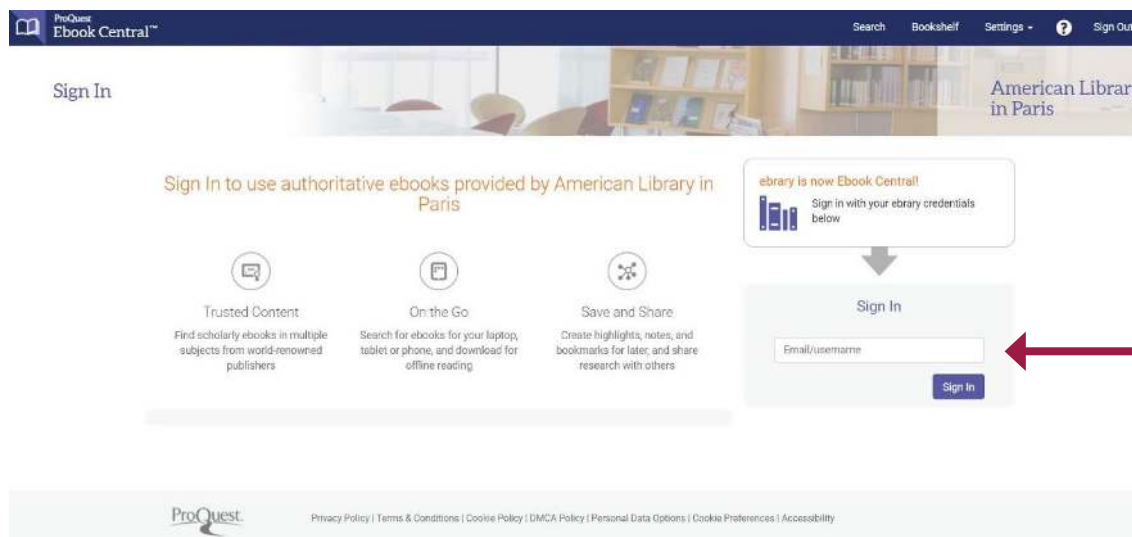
ProQuest Ebook Central™

Search Bookshelf Settings ? Sign Out

Sign In

American Librar in Paris

Sign In to use authoritative ebooks provided by American Library in Paris

Trusted Content
Find scholarly ebooks in multiple subjects from world-renowned publishers

On the Go
Search for ebooks for your laptop, tablet or phone, and download for offline reading

Save and Share
Create highlights, notes, and bookmarks for later, and share research with others

ebrary is now Ebook Central!
Sign in with your ebrary credentials below

Sign In

Email/username

Sign In

ProQuest

Privacy Policy | Terms & Conditions | Cookie Policy | DMCA Policy | Personal Data Options | Cookie Preferences | Accessibility